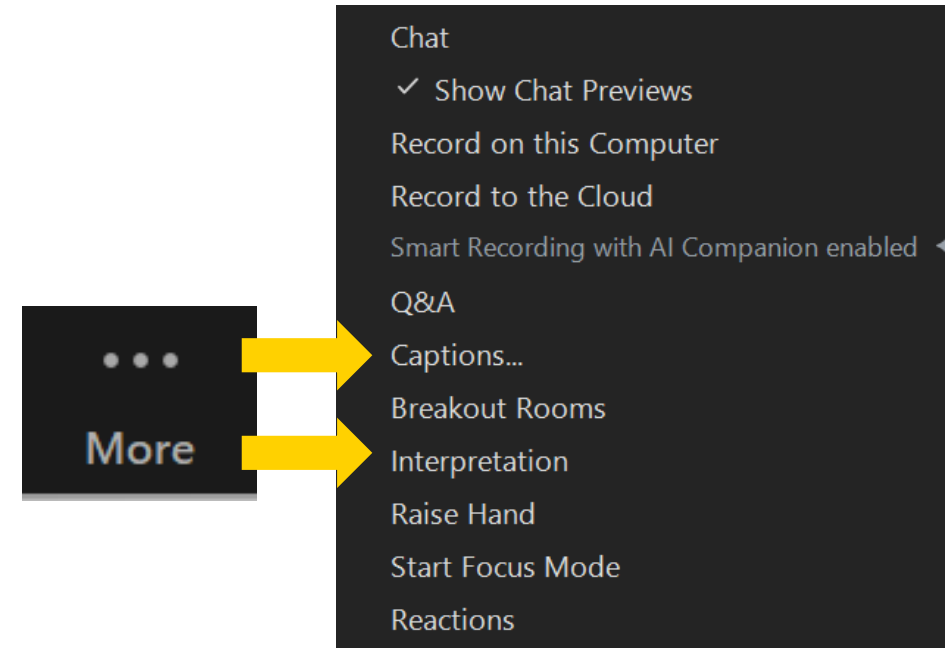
...
More

Chat
✓ Show Chat Previews
Record on this Computer
Record to the Cloud
Smart Recording with AI Companion enabled
Q&A
Captions...
Breakout Rooms
Interpretation
Raise Hand
Start Focus Mode
Reactions